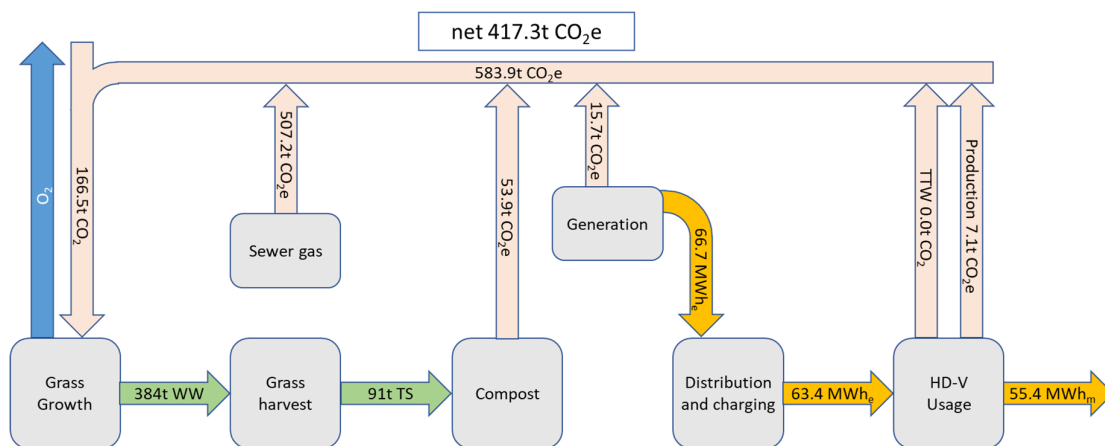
net 417.3t $CO_2e$

583.9t $CO_2e$

$O_2$

166.5t $CO_2$

507.2t $CO_2e$

Sewer gas

53.9t $CO_2e$

15.7t $CO_2e$

Generation

66.7 $MWh_e$

TTW 0.0t $CO_2$

Production 7.1t $CO_2e$

Grass Growth

384t WW

Grass harvest

91t TS

Compost

Distribution and charging

63.4 $MWh_e$

HD-V Usage

55.4 $MWh_m$